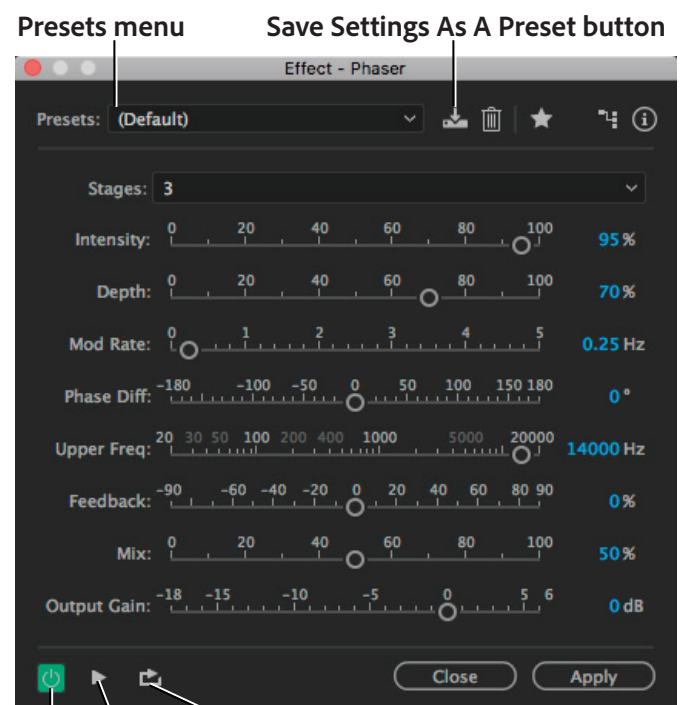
Presets menu

Save Settings As A Preset button

Effect - Phaser

Presets: (Default)

Stages: 3

Intensity: 0 20 40 60 80 100 95 %

Depth: 0 20 40 60 80 100 70 %

Mod Rate: 0 1 2 3 4 5 0.25 Hz

Phase Diff: −180 −100 −50 0 50 100 150 180 0 °

Upper Freq: 20 30 50 100 200 400 1000 5000 20000 14000 Hz

Feedback: −90 −60 −40 −20 0 20 40 60 80 90 0 %

Mix: 0 20 40 60 80 100 50 %

Output Gain: −18 −15 −10 −5 0 5 6 0 dB

Close

Apply